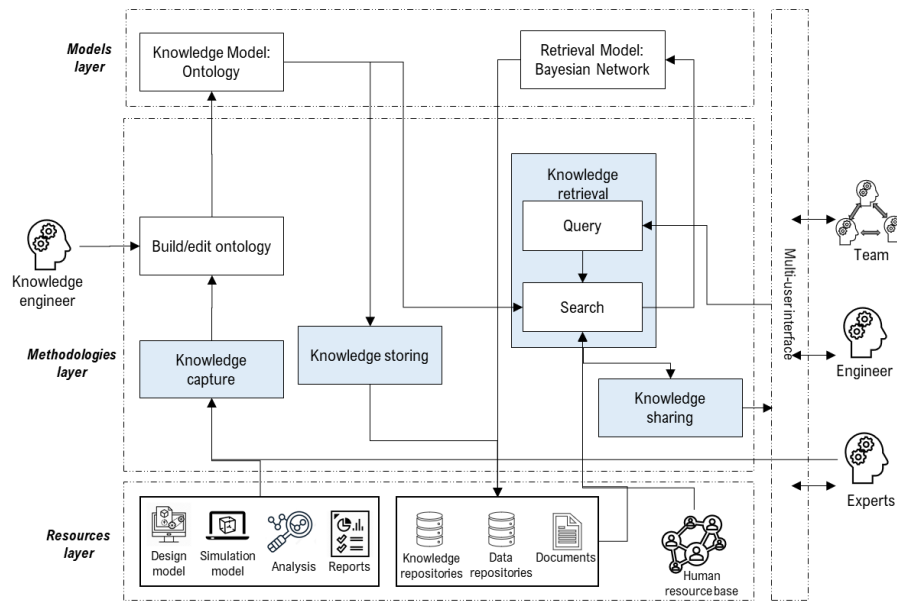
Models layer

Knowledge Model: Ontology

Retrieval Model: Bayesian Network

Knowledge retrieval

Query

Search

Knowledge engineer

Build/edit ontology

Methodologies layer

Knowledge capture

Knowledge storing

Knowledge sharing

Multi-user interface

Team

Engineer

Experts

Resources layer

Design model

Simulation model

Analysis

Reports

Knowledge repositories

Data repositories

Documents

Human resource base